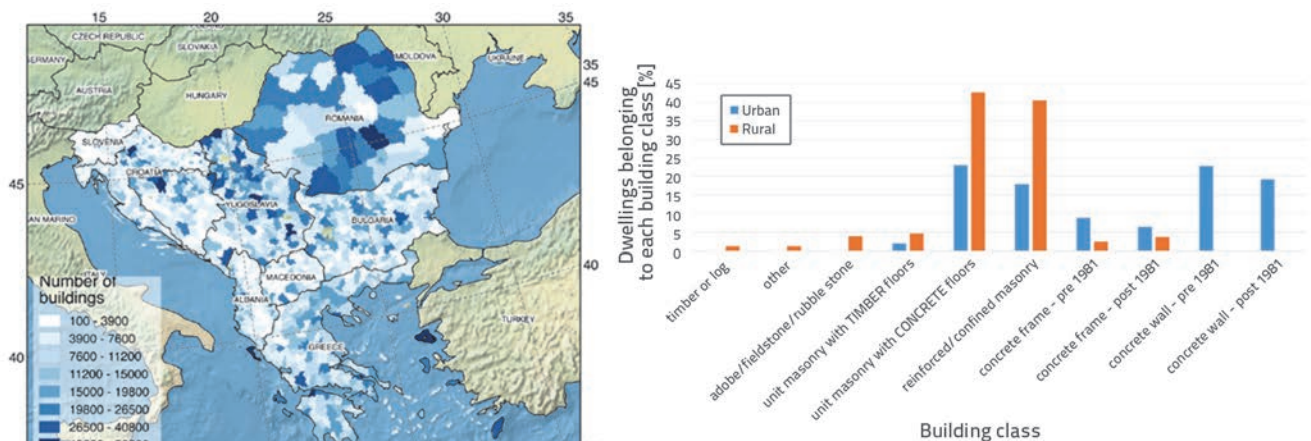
15 20 25 30 35

CZECH REPUBLIC
SLOVAKIA
MOLDOVA
UKRAINE
ERMANY
AUSTRIA
HUNGARY
ROMANIA
SLOVENIA
CROATIA
YUGOSLAVIA
BULGARIA
AN MARINO
MACEDONIA
ALBANIA
GREECE
TURKEY
ITALY

35
45
45
40
40

Number of buildings
100 - 3900
3900 - 7800
7600 - 11200
11200 - 15000
15000 - 19800
19800 - 26500
26500 - 40800
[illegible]

Dwellings belonging to each building class [%]
45
40
35
30
25
20
15
10
5
0

Urban
Rural

timber or log
other
adobe/fieldstone/rubble stone
unit masonry with TIMBER floors
unit masonry with CONCRETE floors
reinforced/ confined masonry
concrete frame - pre 1981
concrete frame - post 1981
concrete wall - pre 1981
concrete wall - post 1981

Building class